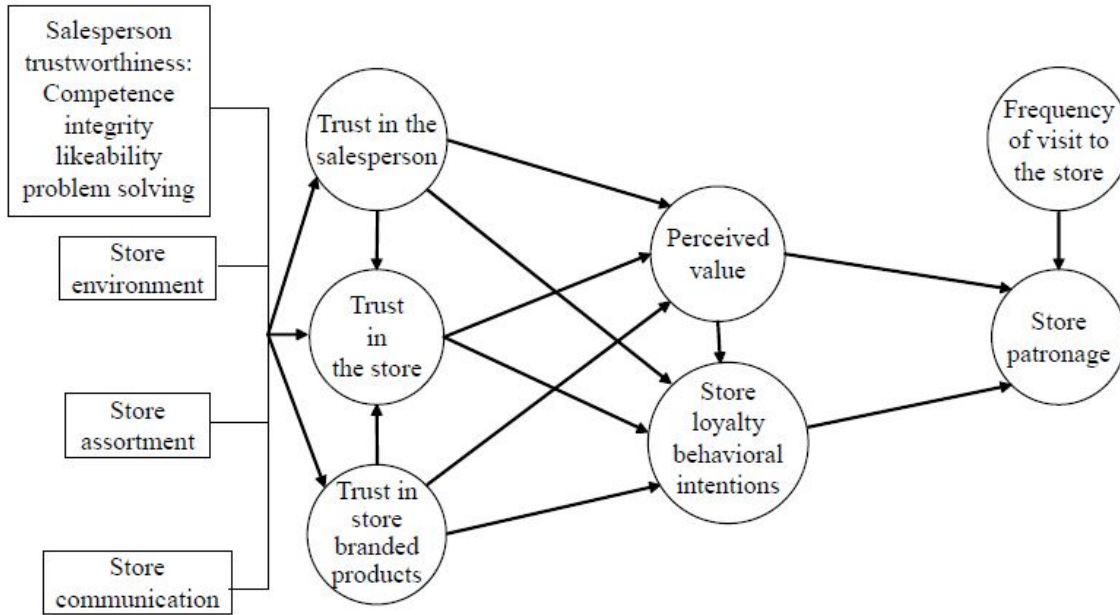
Salesperson trustworthiness: Competence integrity likeability problem solving

Store environment

Store assortment

Store communication

Trust in the salesperson

Trust in the store

Trust in store branded products

Perceived value

Store loyalty behavioral intentions

Frequency of visit to the store

Store patronage